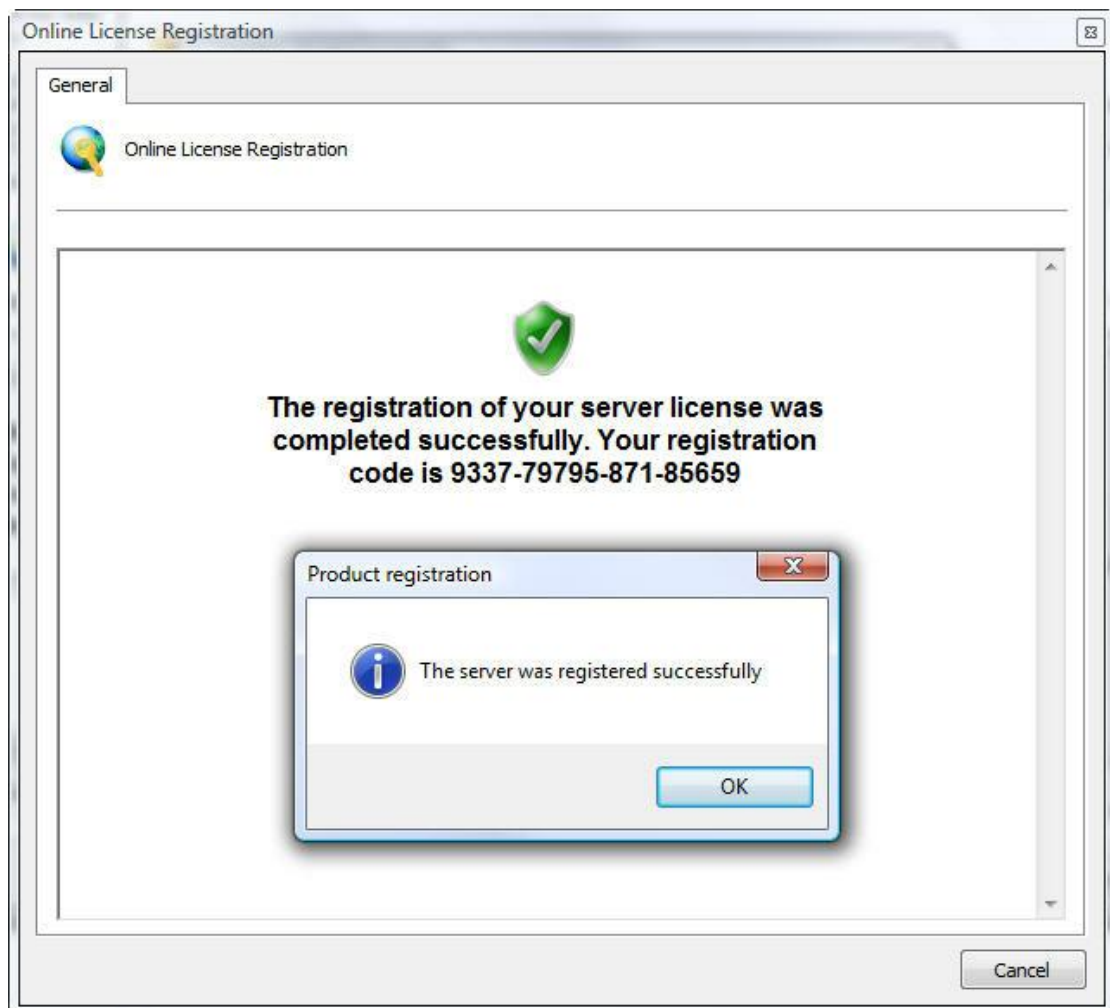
Online License Registration

General

Online License Registration

The registration of your server license was completed successfully. Your registration code is 9337-79795-871-85659

Product registration

The server was registered successfully

OK

Cancel